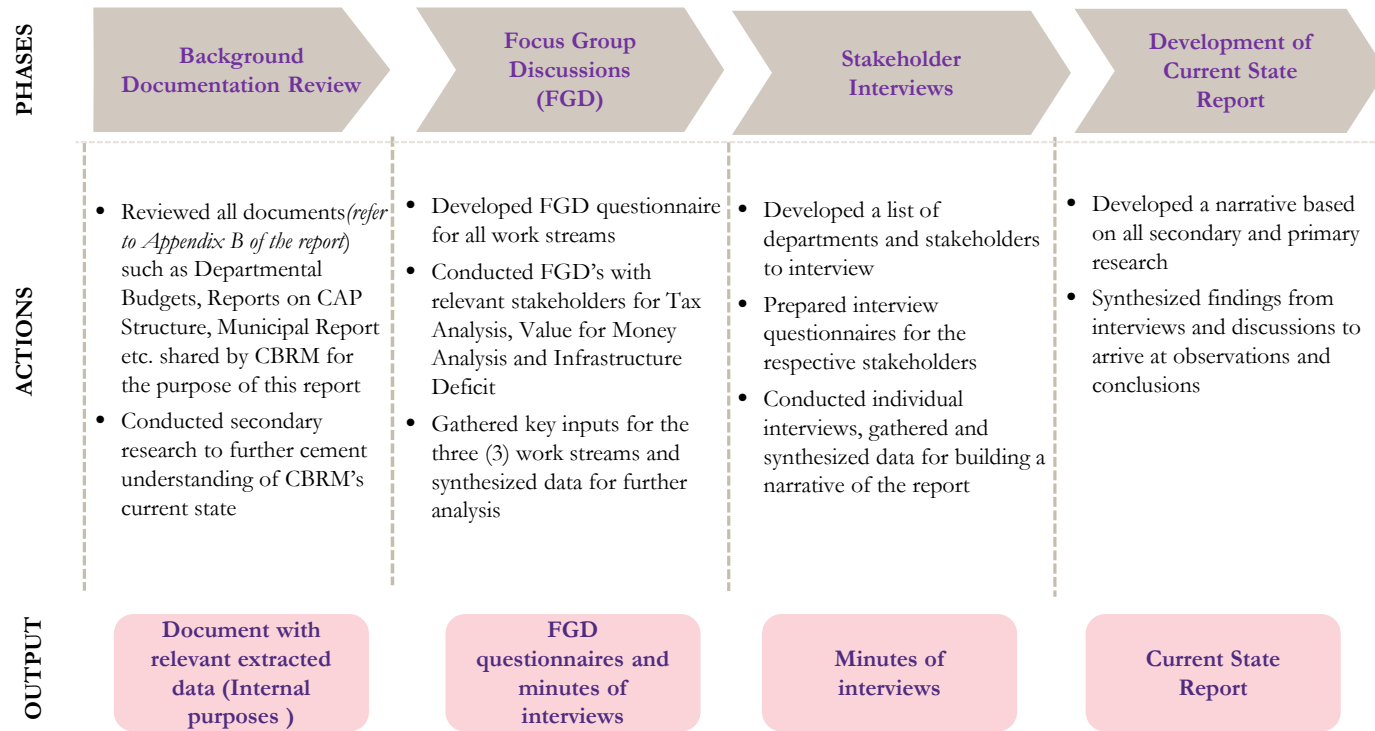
PHASES

Background Documentation Review

Focus Group Discussions (FGD)

Stakeholder Interviews

Development of Current State Report

ACTIONS

- Reviewed all documents*(refer to Appendix B of the report*) such as Departmental Budgets, Reports on CAP Structure, Municipal Report etc. shared by CBRM for the purpose of this report
- Conducted secondary research to further cement understanding of CBRM's current state

- Developed FGD questionnaire for all work streams
- Conducted FGD's with relevant stakeholders for Tax Analysis, Value for Money Analysis and Infrastructure Deficit
- Gathered key inputs for the three (3) work streams and synthesized data for further analysis

- Developed a list of departments and stakeholders to interview
- Prepared interview questionnaires for the respective stakeholders
- Conducted individual interviews, gathered and synthesized data for building a narrative of the report

- Developed a narrative based on all secondary and primary research
- Synthesized findings from interviews and discussions to arrive at observations and conclusions

OUTPUT

Document with relevant extracted data (Internal purposes )

FGD questionnaires and minutes of interviews

Minutes of interviews

Current State Report